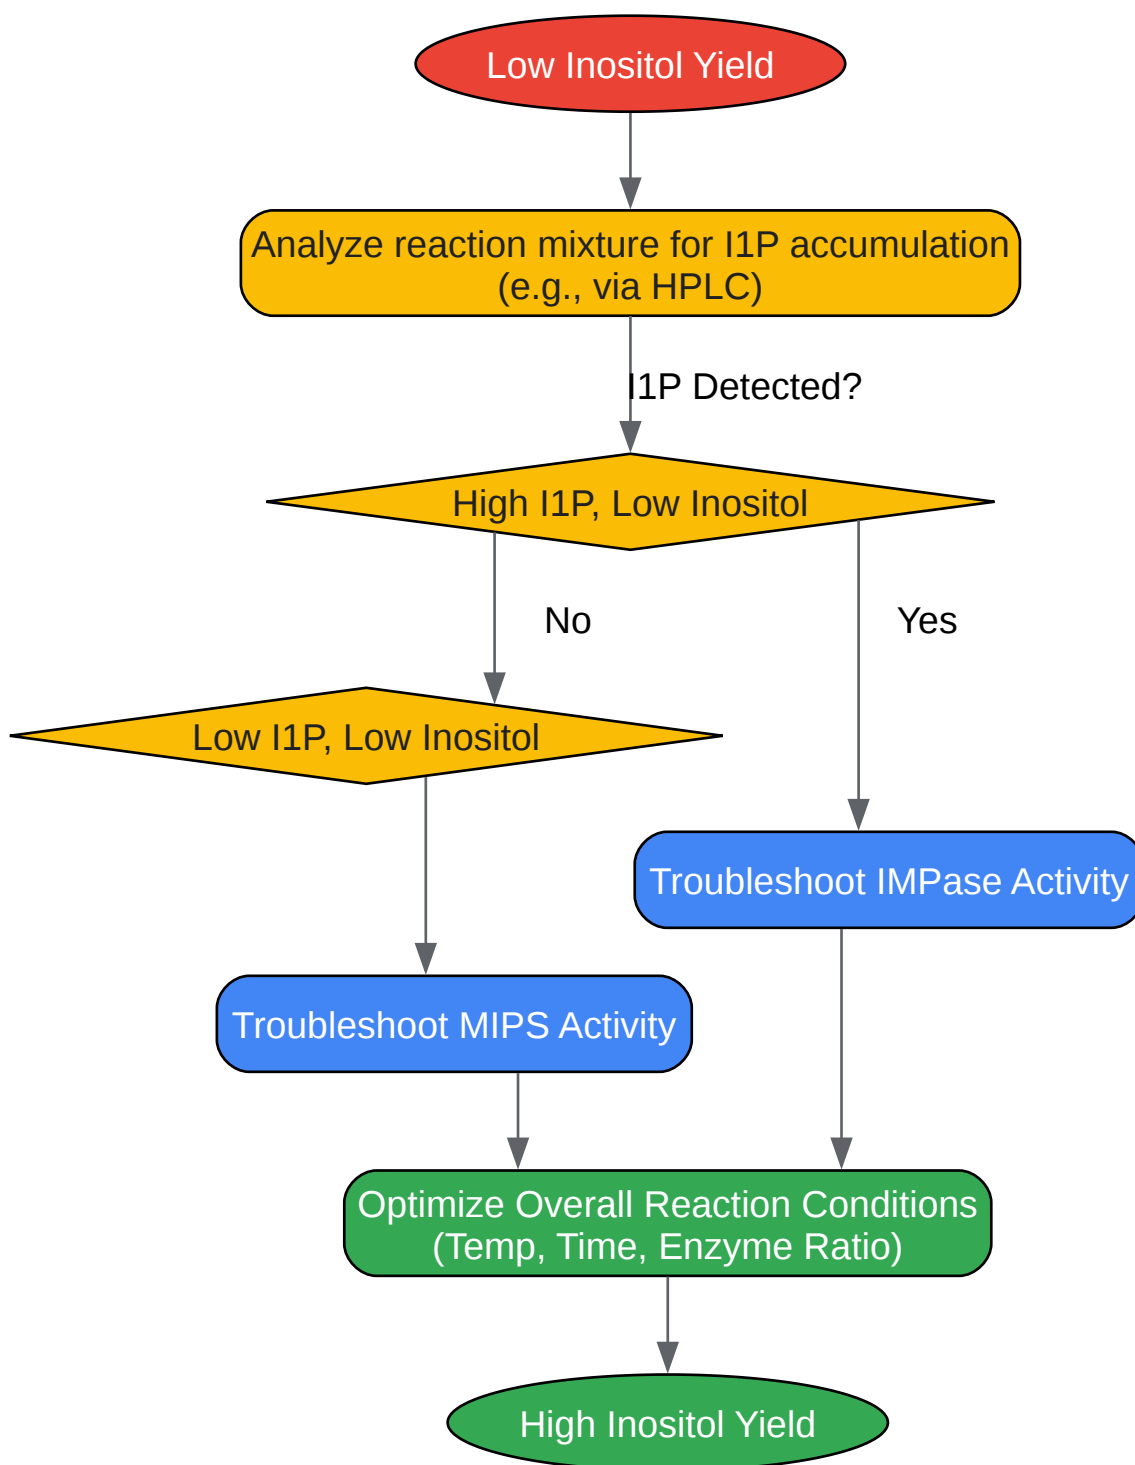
Low Inositol Yield

Analyze reaction mixture for I1P accumulation (e.g., via HPLC)

I1P Detected?

High I1P, Low Inositol

No

Yes

Low I1P, Low Inositol

Troubleshoot IMPase Activity

Troubleshoot MIPS Activity

Optimize Overall Reaction Conditions (Temp, Time, Enzyme Ratio)

High Inositol Yield